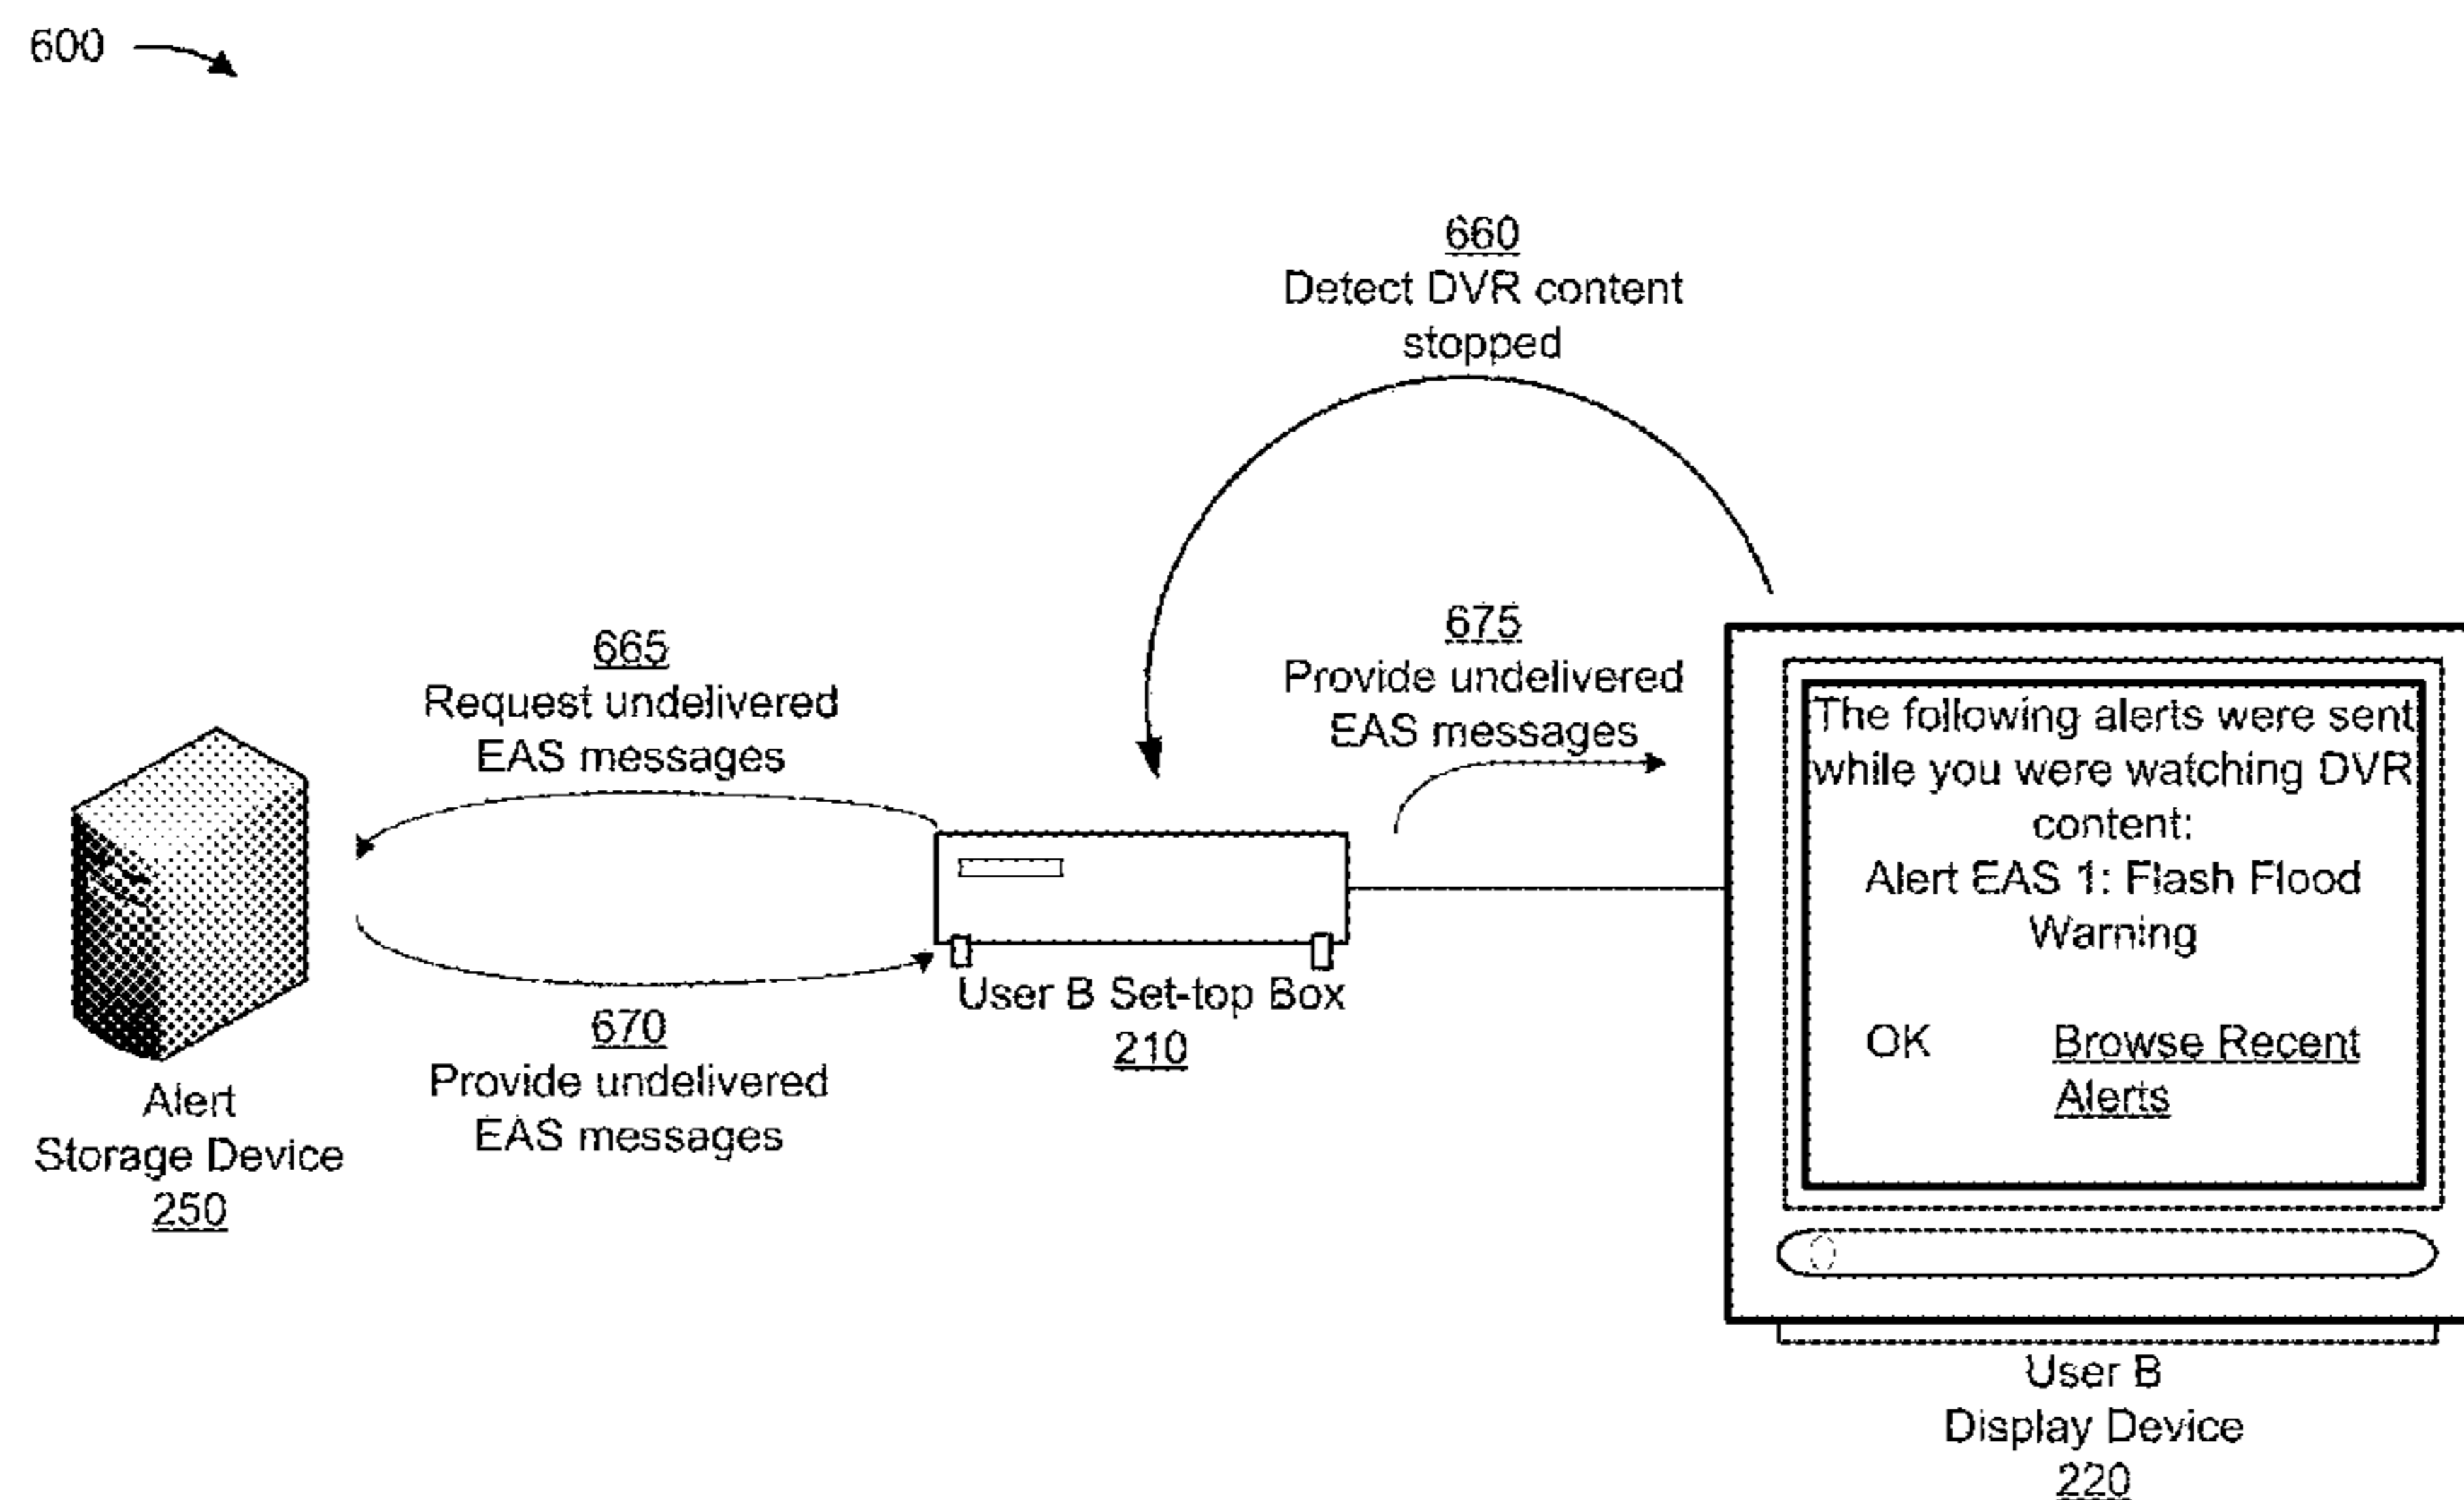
600

660
Detect DVR content stopped

665
Request undelivered EAS messages

675
Provide undelivered EAS messages

The following alerts were sent while you were watching DVR content:
Alert EAS 1: Flash Flood Warning

OK Browse Recent Alerts

User B Set-top Box
210

670
Provide undelivered EAS messages

Alert Storage Device
250

User B Display Device
220